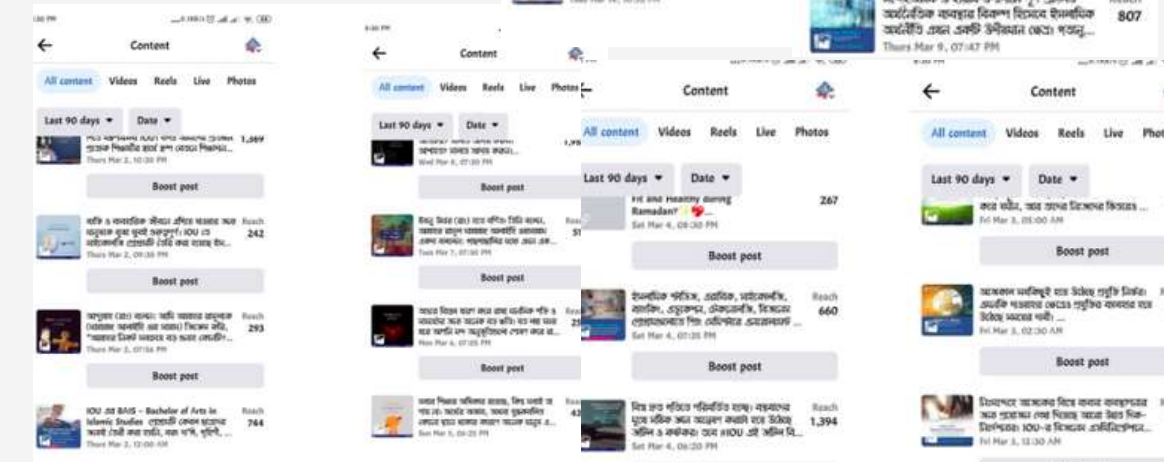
Content

All content Videos Reels Live Photos

Last 90 days ▾ Date ▾

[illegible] 1,369
Thurs Mar 2, 10:30 PM

Boost post

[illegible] Reach 242
Thurs Mar 2, 09:30 PM

Boost post

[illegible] Reach 293
Thurs Mar 2, 07:56 PM

Boost post

IOU এর BAIS - Bachelor of Arts in Islamic Studies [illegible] Reach 744
Thurs Mar 2, 12:00 AM

Content

All content Videos Reels Live Photos

Last 90 days ▾ Date ▾

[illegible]
Wed Mar 8, 07:30 PM

Boost post

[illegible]
Tues Mar 7, 07:30 PM

Boost post

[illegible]
Mon Mar 6, 07:35 PM

Boost post

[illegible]
Sun Mar 5, 06:35 PM

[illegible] 807
Thurs Mar 9, 07:47 PM

Content

All content Videos Reels Live Photos

Last 90 days ▾ Date ▾

Fit and Healthy during Ramadan? 267
Sat Mar 4, 09:30 PM

Boost post

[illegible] Reach 660
Sat Mar 4, 07:05 PM

Boost post

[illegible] Reach 1,394
Sat Mar 4, 06:20 PM

Content

All content Videos Reels Live Phot

Last 90 days ▾ Date ▾

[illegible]
Fri Mar 3, 05:00 AM

Boost post

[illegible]
Fri Mar 3, 02:30 AM

Boost post

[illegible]
Fri Mar 3, 12:30 AM